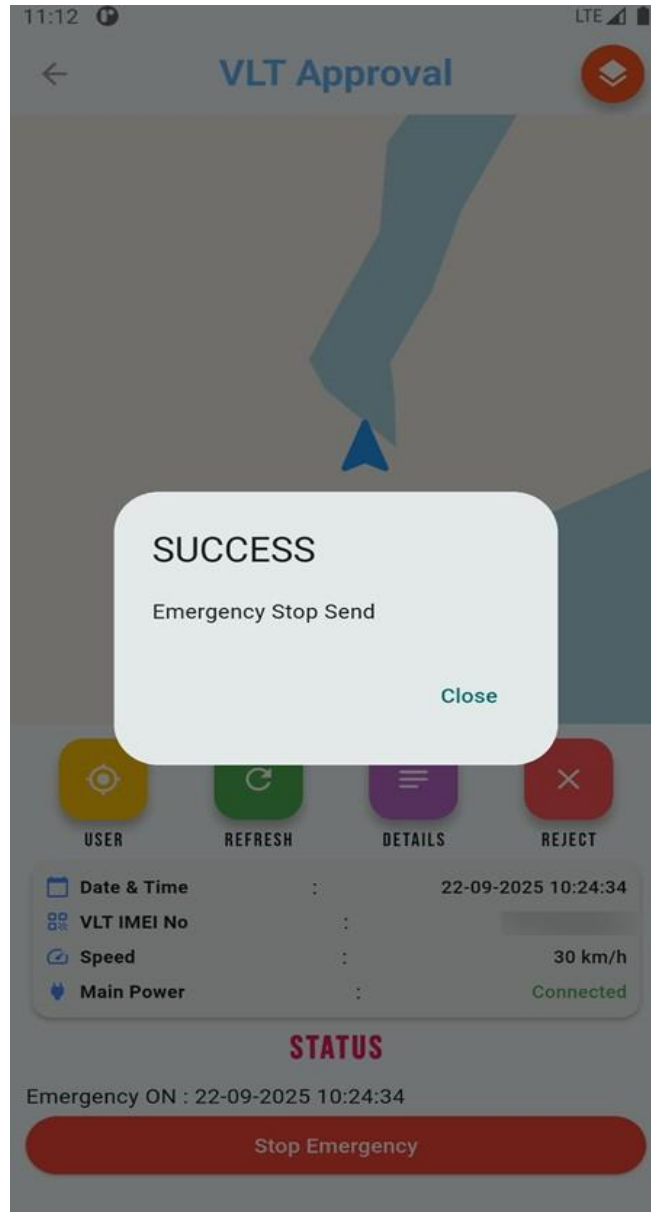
11:12 LTE

VLT Approval

SUCCESS

Emergency Stop Send

Close

USER REFRESH DETAILS REJECT

| Date & Time | : | 22-09-2025 10:24:34 |
|---|---|---|
| VLT IMEI No | : | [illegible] |
| Speed | : | 30 km/h |
| Main Power | : | Connected |

STATUS

Emergency ON : 22-09-2025 10:24:34

Stop Emergency